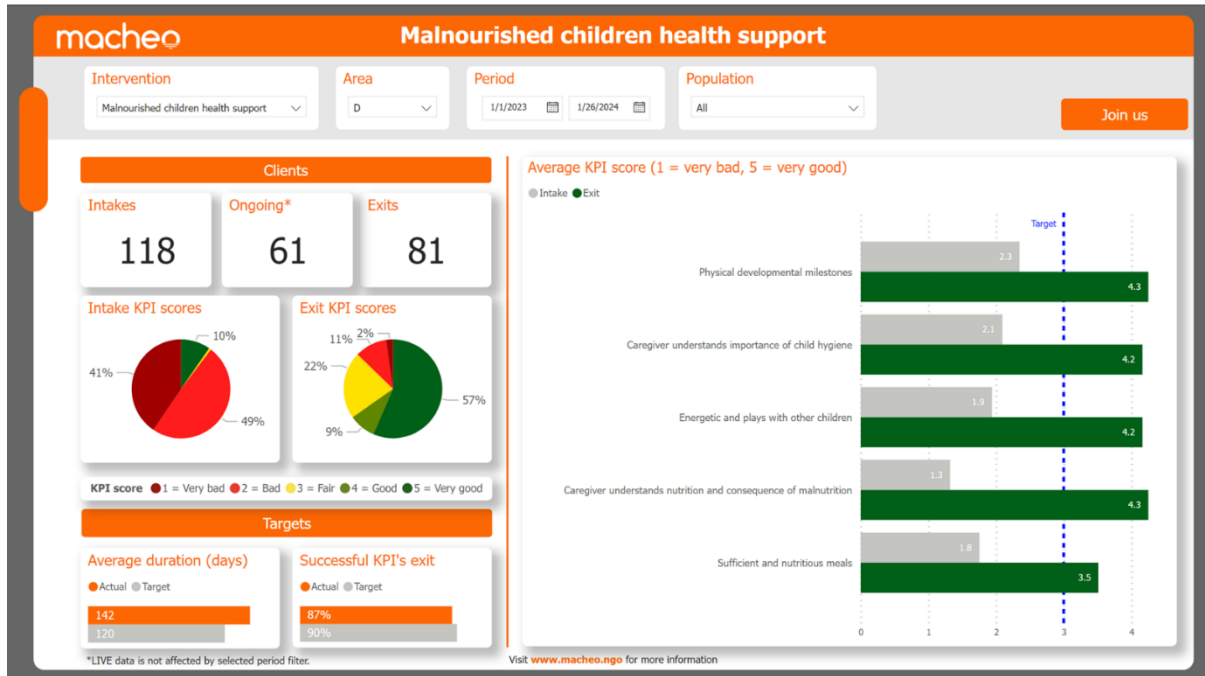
macheo

Malnourished children health support

Intervention
Malnourished children health support

Area
D

Period
1/1/2023 1/26/2024

Population
All

Join us

Clients

Intakes
118

Ongoing*
61

Exits
81

Intake KPI scores
10%
41%
49%

Exit KPI scores
11% 2%
22%
9%
57%

KPI score 1 = Very bad 2 = Bad 3 = Fair 4 = Good 5 = Very good

Targets

Average duration (days)
Actual Target
142
120

Successful KPI's exit
Actual Target
87%
90%

*LIVE data is not affected by selected period filter.

Average KPI score (1 = very bad, 5 = very good)
Intake Exit
Target

Physical developmental milestones 2.3 4.3
Caregiver understands importance of child hygiene 2.1 4.2
Energetic and plays with other children 1.9 4.2
Caregiver understands nutrition and consequence of malnutrition 1.3 4.3
Sufficient and nutritious meals 1.8 3.5

0 1 2 3 4

Visit www.macheo.ngo for more information